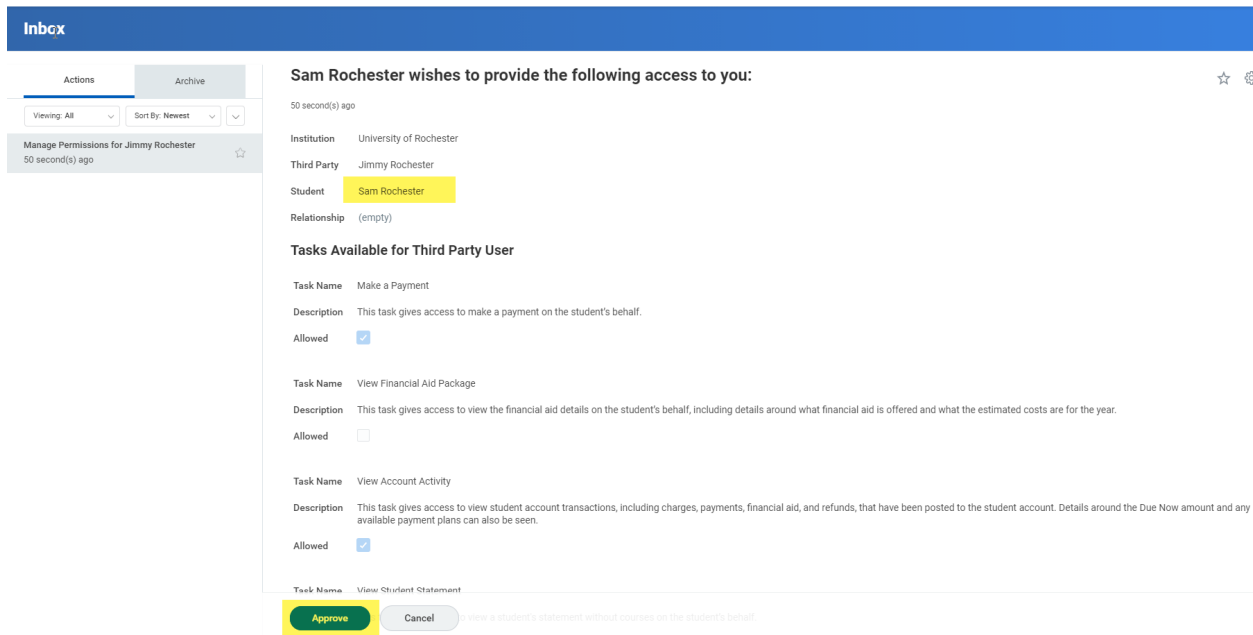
Inbox

Actions

Archive

Viewing: All

Sort By: Newest

Manage Permissions for Jimmy Rochester
50 second(s) ago

Sam Rochester wishes to provide the following access to you:

50 second(s) ago

Institution University of Rochester

Third Party Jimmy Rochester

Student Sam Rochester

Relationship (empty)

Tasks Available for Third Party User

Task Name Make a Payment

Description This task gives access to make a payment on the student's behalf.

Allowed

Task Name View Financial Aid Package

Description This task gives access to view the financial aid details on the student's behalf, including details around what financial aid is offered and what the estimated costs are for the year.

Allowed

Task Name View Account Activity

Description This task gives access to view student account transactions, including charges, payments, financial aid, and refunds, that have been posted to the student account. Details around the Due Now amount and any available payment plans can also be seen.

Allowed

Task Name View Student Statement

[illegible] view a student's statement without courses on the student's behalf.

Approve

Cancel